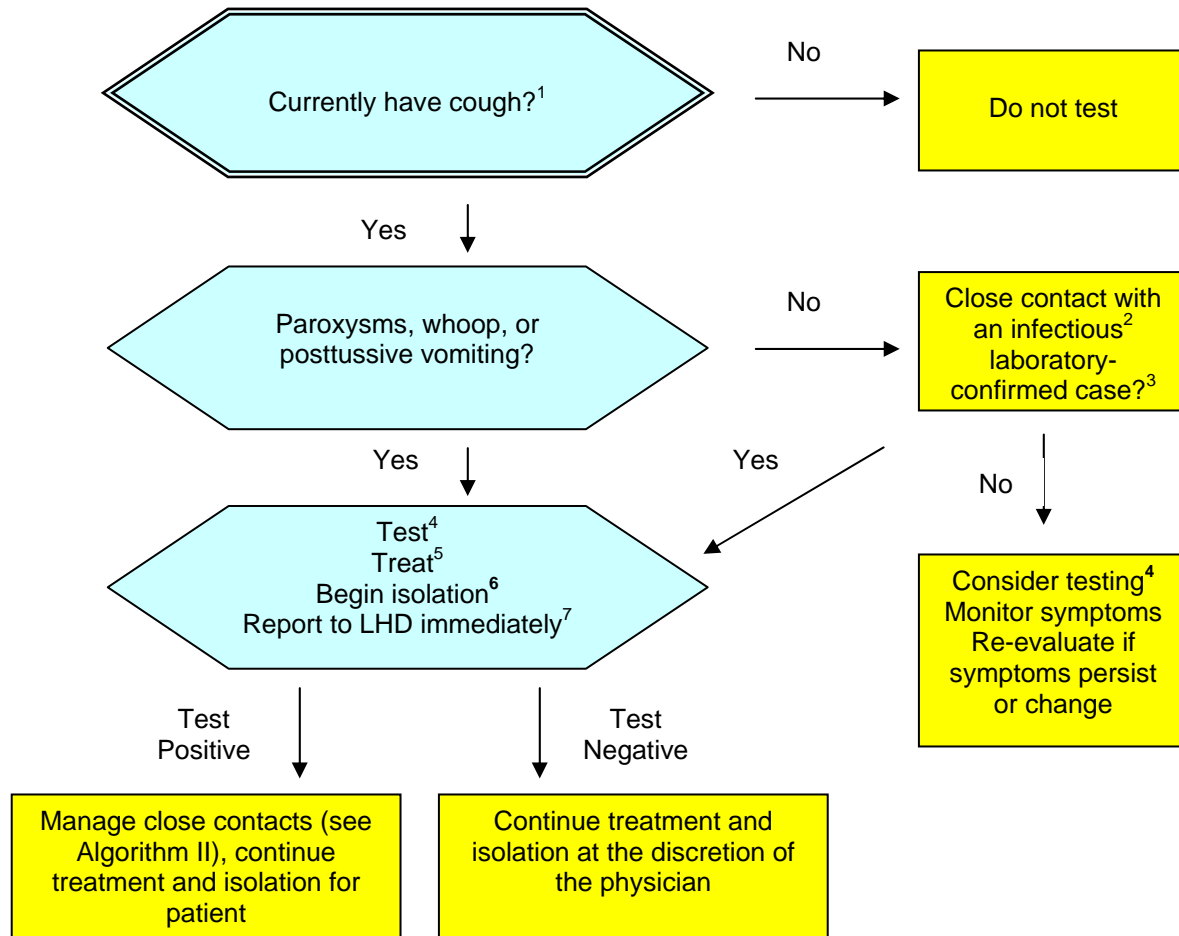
Currently have cough?$^1$

No

Do not test

Yes

Paroxysms, whoop, or posttussive vomiting?

No

Close contact with an infectious$^2$ laboratory-confirmed case?$^3$

Yes

Yes

No

Test$^4$
Treat$^5$
Begin isolation$^6$
Report to LHD immediately$^7$

Consider testing$^4$
Monitor symptoms
Re-evaluate if symptoms persist or change

Test Positive

Test Negative

Manage close contacts (see Algorithm II), continue treatment and isolation for patient

Continue treatment and isolation at the discretion of the physician